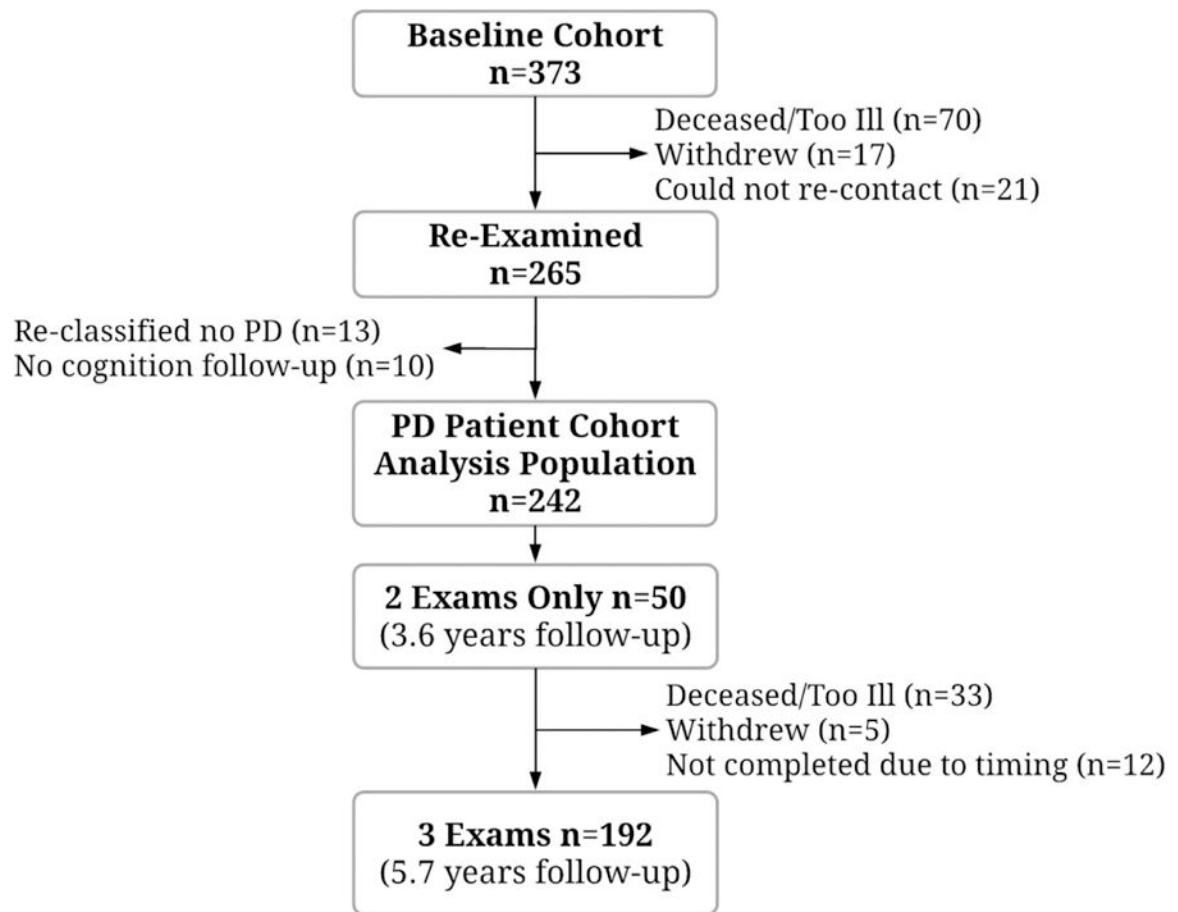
Baseline Cohort
n=373

Deceased/Too Ill (n=70)
Withdrew (n=17)
Could not re-contact (n=21)

Re-Examined
n=265

Re-classified no PD (n=13)
No cognition follow-up (n=10)

PD Patient Cohort
Analysis Population
n=242

2 Exams Only n=50
(3.6 years follow-up)

Deceased/Too Ill (n=33)
Withdrew (n=5)
Not completed due to timing (n=12)

3 Exams n=192
(5.7 years follow-up)